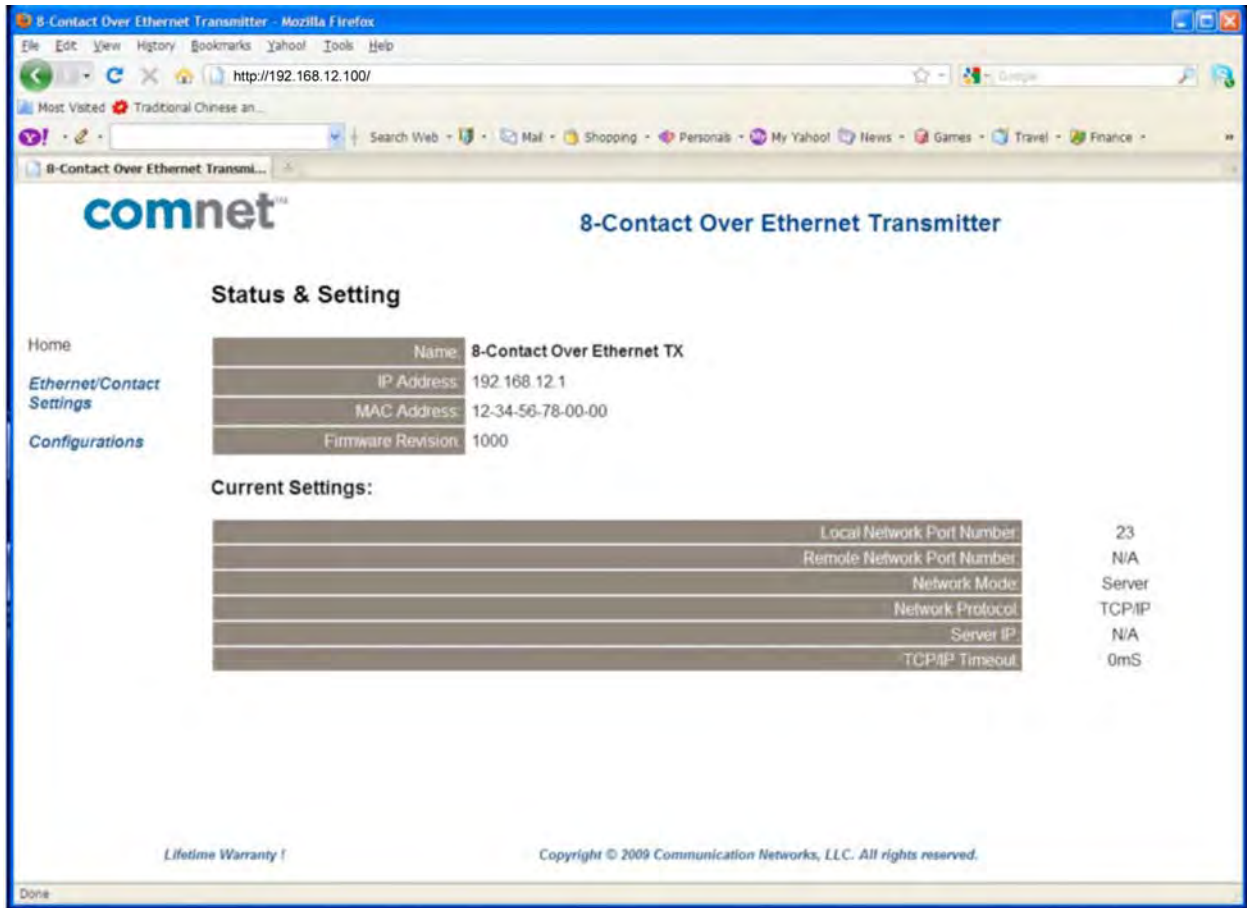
8-Contact Over Ethernet Transmitter - Mozilla Firefox

File Edit View History Bookmarks Yahoo! Tools Help

http://192.168.12.100/

Google

Most Visited Traditional Chinese an...

Search Web Mail Shopping Personals My Yahoo! News Games Travel Finance

8-Contact Over Ethernet Transmi...

comnet™

8-Contact Over Ethernet Transmitter

Status & Setting

Home

Ethernet/Contact Settings

Configurations

| | |
|---|---|
| Name: | 8-Contact Over Ethernet TX |
| IP Address: | 192.168.12.1 |
| MAC Address: | 12-34-56-78-00-00 |
| Firmware Revision: | 1000 |

Current Settings:

| | |
|---|---|
| Local Network Port Number: | 23 |
| Remote Network Port Number: | N/A |
| Network Mode: | Server |
| Network Protocol: | TCP/IP |
| Server IP: | N/A |
| TCP/IP Timeout: | 0mS |

Lifetime Warranty !

Copyright © 2009 Communication Networks, LLC. All rights reserved.

Done